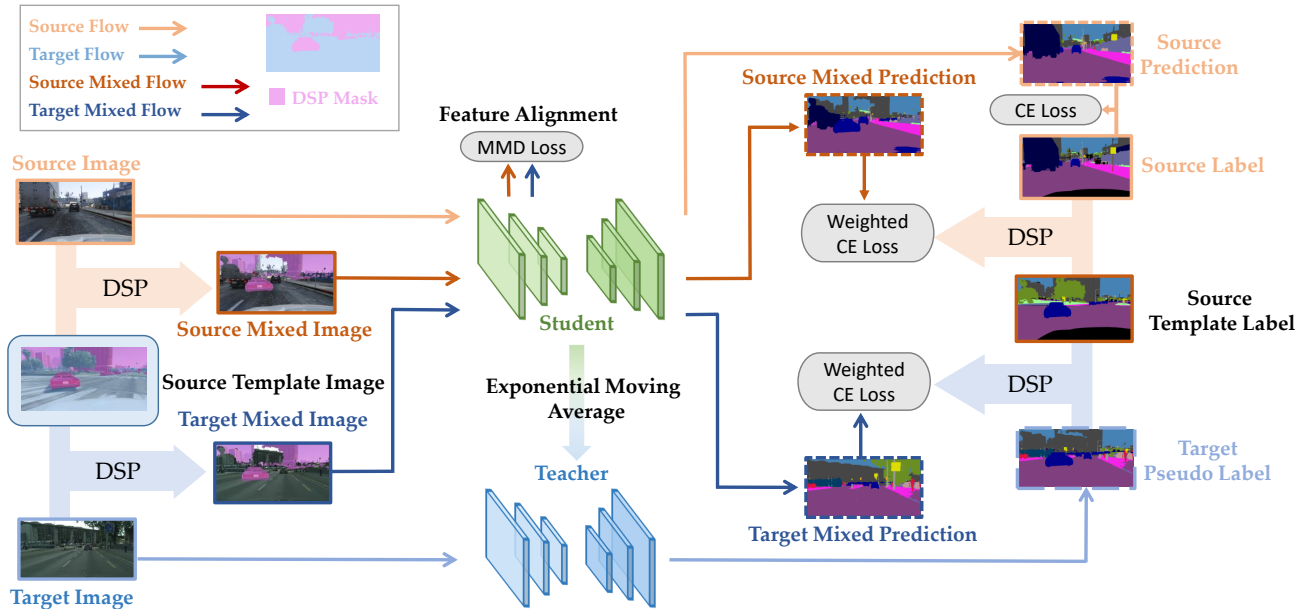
Source Flow
Target Flow
Source Mixed Flow
Target Mixed Flow
DSP Mask

Feature Alignment
MMD Loss

Source Image
DSP
Source Mixed Image
Source Template Image
Target Mixed Image
DSP
Target Image

Student
Exponential Moving Average
Teacher

Source Mixed Prediction
Weighted CE Loss
Weighted CE Loss
Target Mixed Prediction

Source Prediction
CE Loss
Source Label
DSP
Source Template Label
DSP
Target Pseudo Label